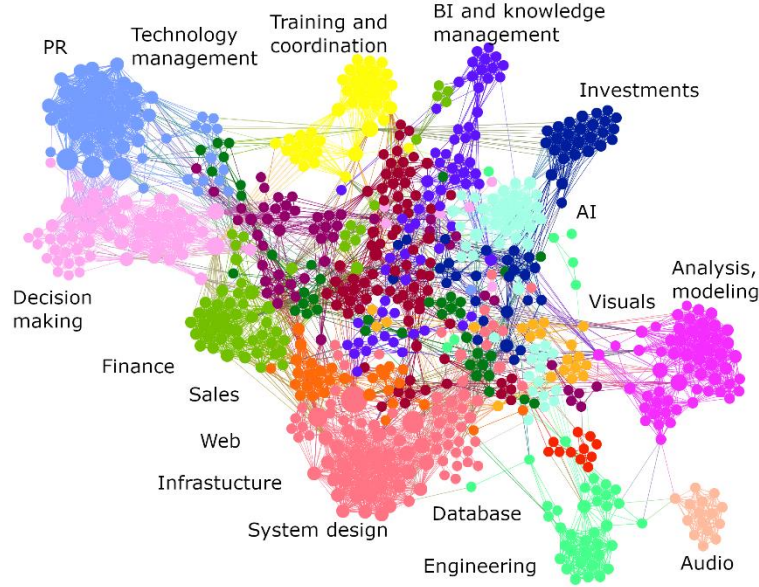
PR

Technology management

Training and coordination

BI and knowledge management

Investments

AI

Decision making

Analysis, modeling

Visuals

Finance

Sales

Web

Infrastucture

System design

Database

Engineering

Audio